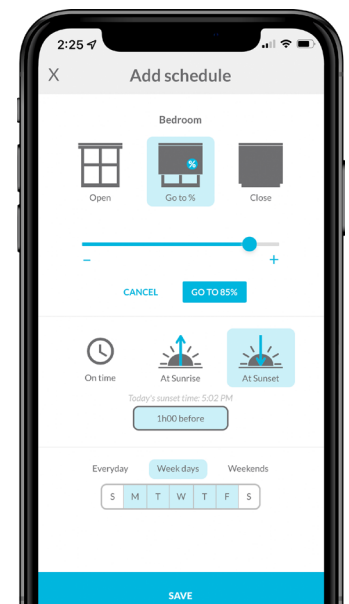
2:25

X Add schedule

Bedroom

%

Open

Go to %

Close

–

+

CANCEL

GO TO 85%

On time

At Sunrise

At Sunset

Today's sunset time: 5:02 PM

1h00 before

Everyday

Week days

Weekends

| S | M | T | W | T | F | S |
|---|---|---|---|---|---|---|

SAVE